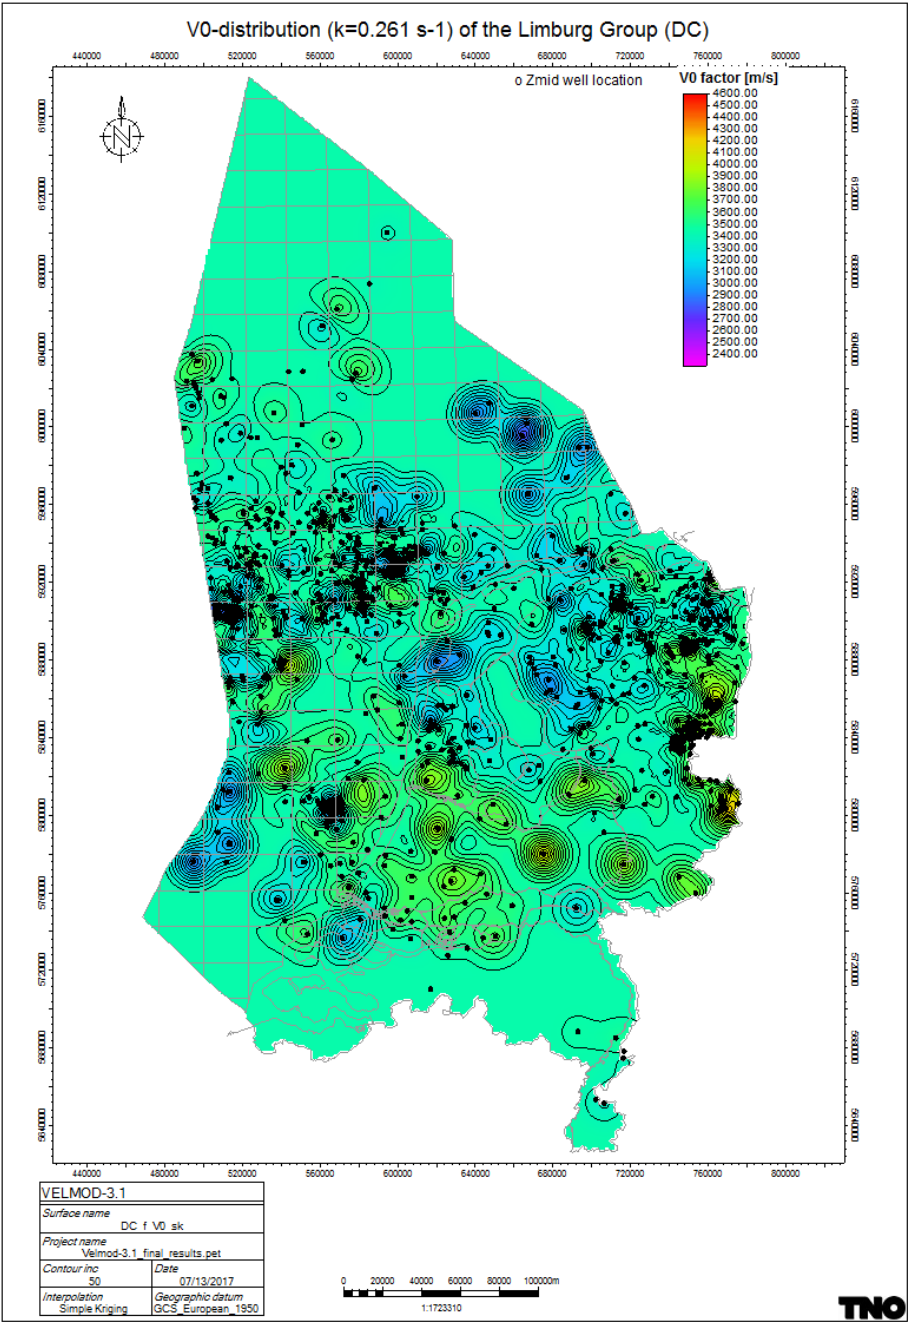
V0-distribution (k=0.261 s-1) of the Limburg Group (DC)

440000 480000 520000 560000 600000 640000 680000 720000 760000 800000

o Zmid well location

V0 factor [m/s]
4600.00
4500.00
4400.00
4300.00
4200.00
4100.00
4000.00
3900.00
3800.00
3700.00
3600.00
3500.00
3400.00
3300.00
3200.00
3100.00
3000.00
2900.00
2800.00
2700.00
2600.00
2500.00
2400.00

6160000
6120000
6080000
6040000
6000000
5960000
5920000
5880000
5840000
5800000
5760000
5720000
5680000
5640000

6160000
6120000
6080000
6040000
6000000
5960000
5920000
5880000
5840000
5800000
5760000
5720000
5680000
5640000

440000 480000 520000 560000 600000 640000 680000 720000 760000 800000

VELMOD-3.1

| Surface name | |
|---|---|
| DC_f_V0_sk | |
| Project name | |
| Velmod-3.1_final_results.pet | |
| Contour inc | Date |
| 50 | 07/13/2017 |
| Interpolation | Geographic datum |
| Simple Kriging | GCS_European_1950 |

0 20000 40000 60000 80000 100000m
1:1723310

TNO